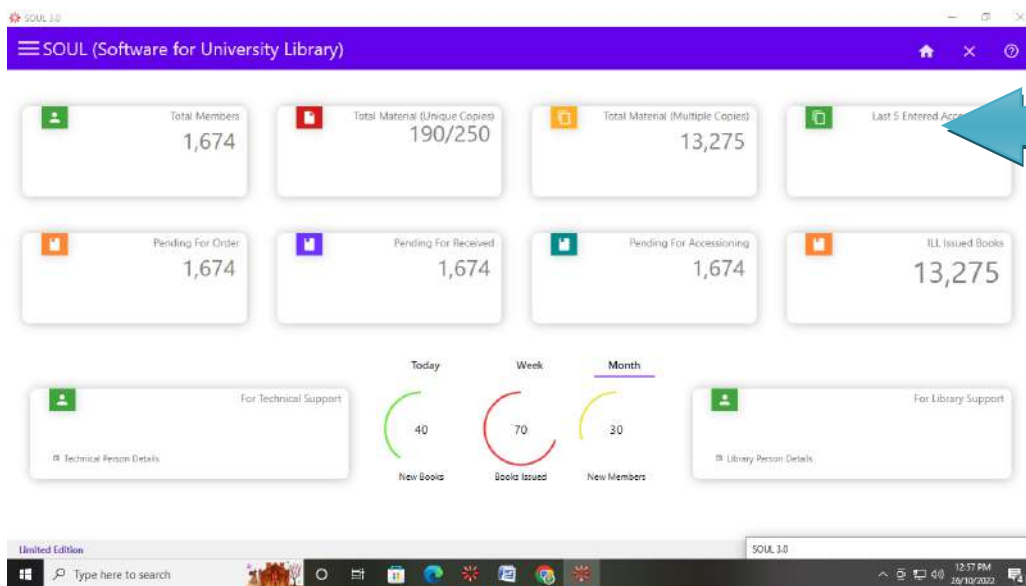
SOUL 3.0

SOUL (Software for University Library)

Total Members
1,674

Total Material (Unique Copies)
190/250

Total Material (Multiple Copies)
13,275

Last 5 Entered Acc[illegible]

Pending For Order
1,674

Pending For Received
1,674

Pending For Accessioning
1,674

ILL Issued Books
13,275

Today
Week
Month

For Technical Support
Technical Person Details

40
New Books

70
Books Issued

30
New Members

For Library Support
Library Person Details

Limited Edition

SOUL 3.0

Type here to search

12:57 PM
28/10/2022